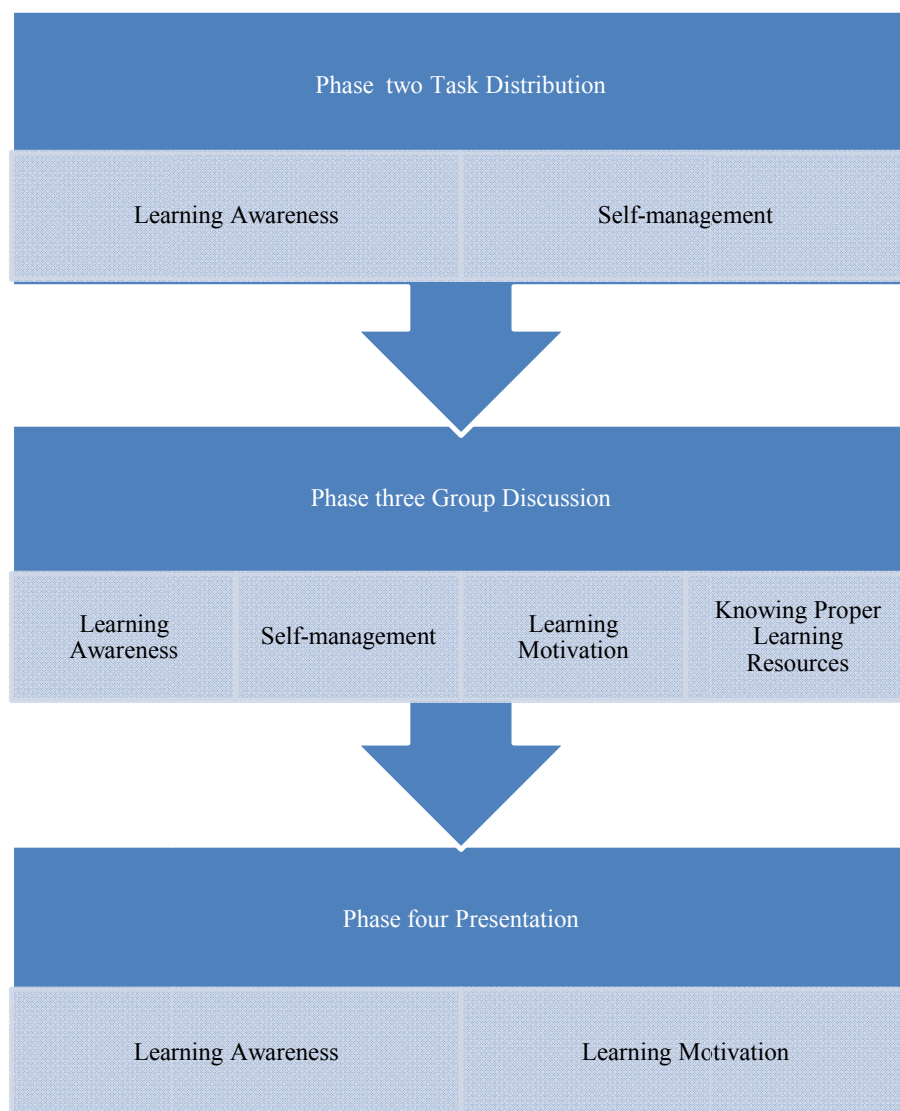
Phase two Task Distribution

Learning Awareness

Self-management

Phase three Group Discussion

Learning Awareness

Self-management

Learning Motivation

Knowing Proper Learning Resources

Phase four Presentation

Learning Awareness

Learning Motivation